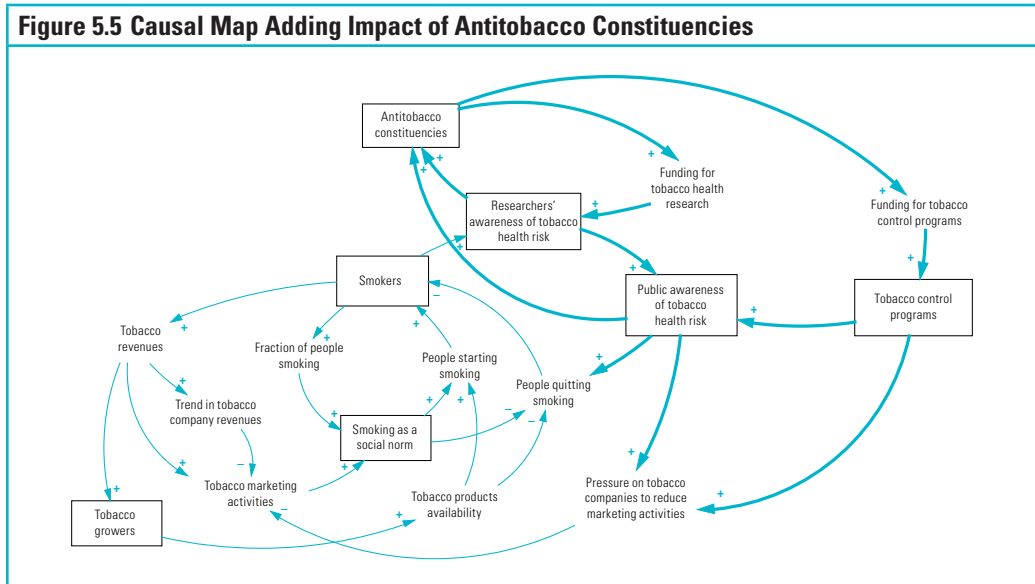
Figure 5.5 Causal Map Adding Impact of Antitobacco Constituencies

Antitobacco constituencies

Funding for tobacco health research

Funding for tobacco control programs

Researchers' awareness of tobacco health risk

Smokers

Public awareness of tobacco health risk

Tobacco control programs

Tobacco revenues

Fraction of people smoking

People starting smoking

People quitting smoking

Trend in tobacco company revenues

Smoking as a social norm

Tobacco marketing activities

Tobacco products availability

Pressure on tobacco companies to reduce marketing activities

Tobacco growers

+ + + + + + + + + + + + + + + + + + + + + + + + +

– – – – – –